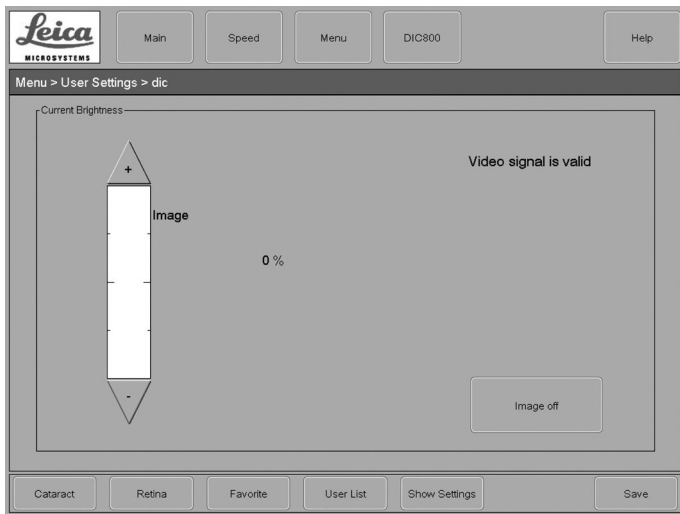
Leica
MICROSYSTEMS

Main

Speed

Menu

DIC800

Help

Menu > User Settings > dic

Current Brightness

+

Image

-

0 %

Video signal is valid

Image off

Cataract

Retina

Favorite

User List

Show Settings

Save